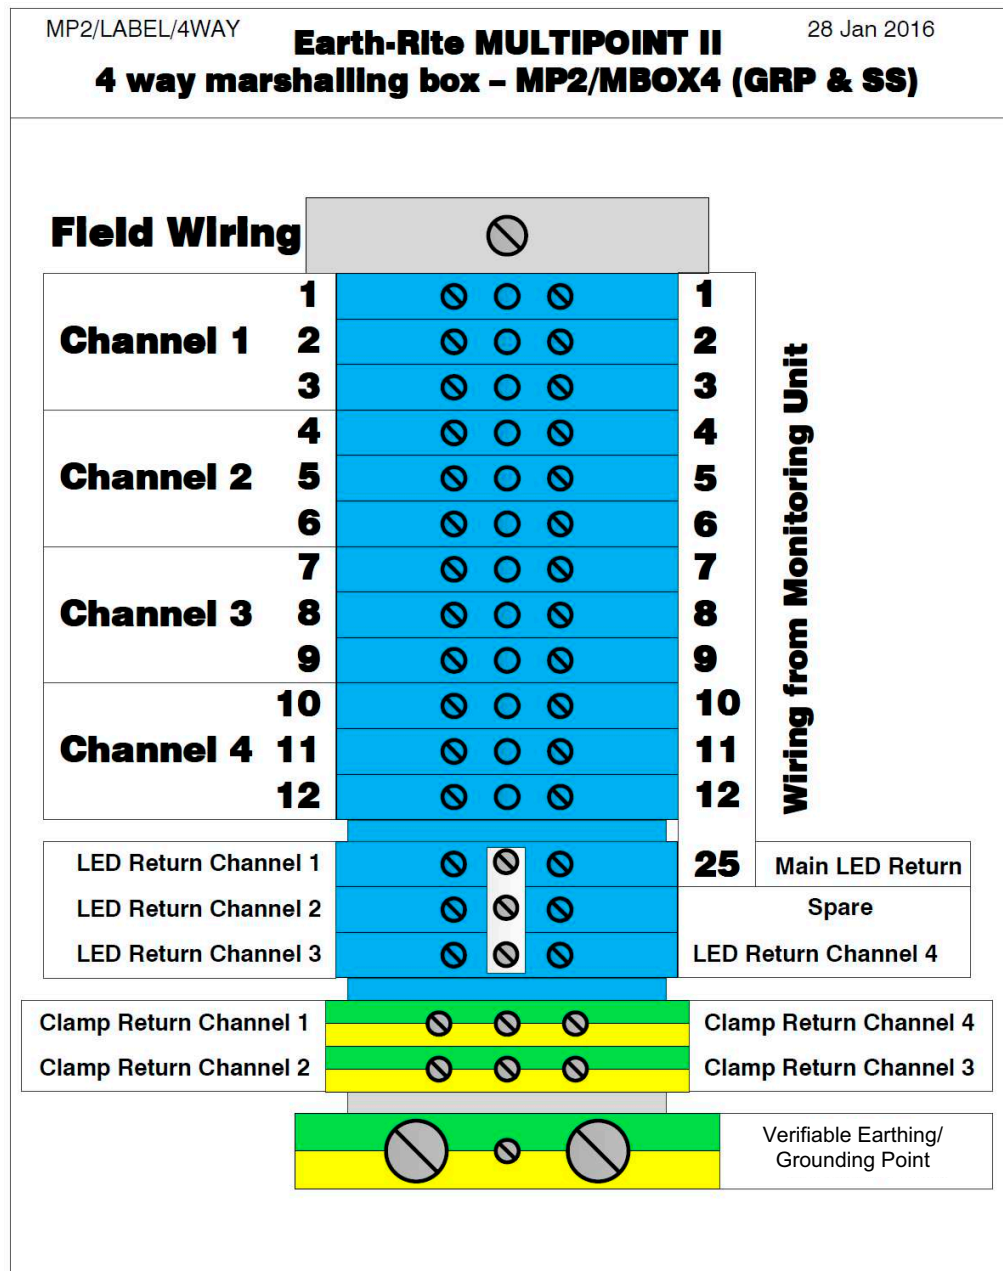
MP2/LABEL/4WAY

Earth-Rite MULTIPOINT II
4 way marshalling box – MP2/MBOX4 (GRP & SS)

28 Jan 2016

Field Wiring

Channel 1 1 2 3
Channel 2 4 5 6
Channel 3 7 8 9
Channel 4 10 11 12

1
2
3
4
5
6
7
8
9
10
11
12

Wiring from Monitoring Unit

LED Return Channel 1
LED Return Channel 2
LED Return Channel 3

25 Main LED Return
Spare
LED Return Channel 4

Clamp Return Channel 1
Clamp Return Channel 2

Clamp Return Channel 4
Clamp Return Channel 3

Verifiable Earthing/ Grounding Point